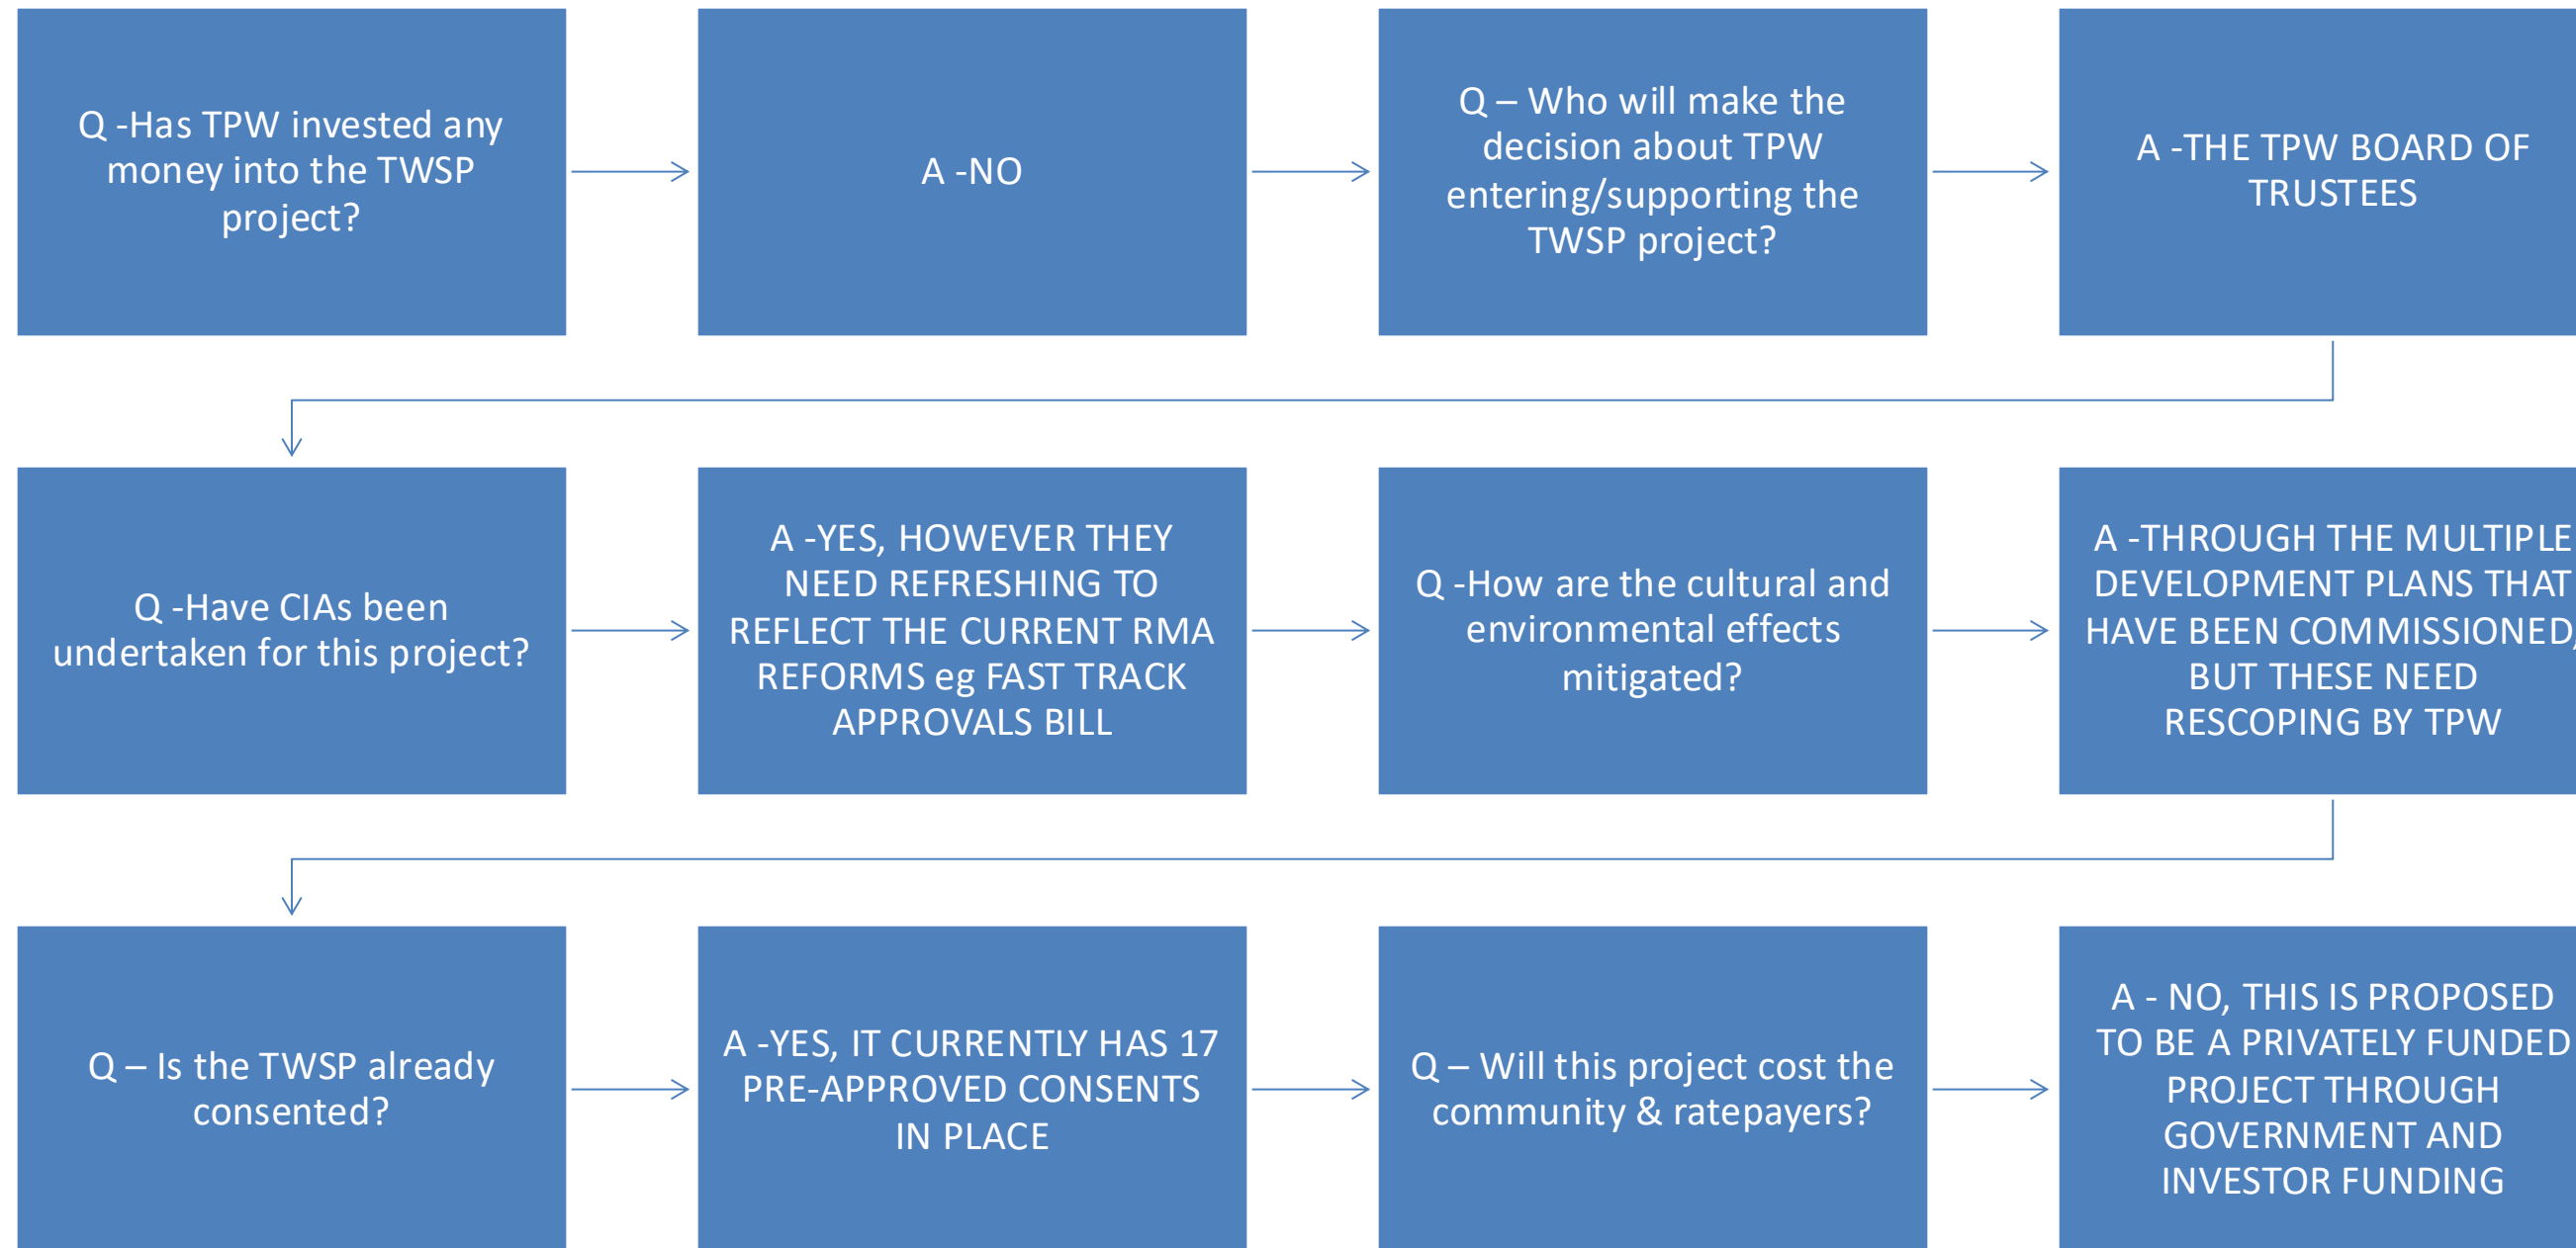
Q -Has TPW invested any money into the TWSP project?

A -NO

Q – Who will make the decision about TPW entering/supporting the TWSP project?

A -THE TPW BOARD OF TRUSTEES

Q -Have CIAs been undertaken for this project?

A -YES, HOWEVER THEY NEED REFRESHING TO REFLECT THE CURRENT RMA REFORMS eg FAST TRACK APPROVALS BILL

Q -How are the cultural and environmental effects mitigated?

A -THROUGH THE MULTIPLE DEVELOPMENT PLANS THAT HAVE BEEN COMMISSIONED, BUT THESE NEED RESCOPING BY TPW

Q – Is the TWSP already consented?

A -YES, IT CURRENTLY HAS 17 PRE-APPROVED CONSENTS IN PLACE

Q – Will this project cost the community & ratepayers?

A - NO, THIS IS PROPOSED TO BE A PRIVATELY FUNDED PROJECT THROUGH GOVERNMENT AND INVESTOR FUNDING